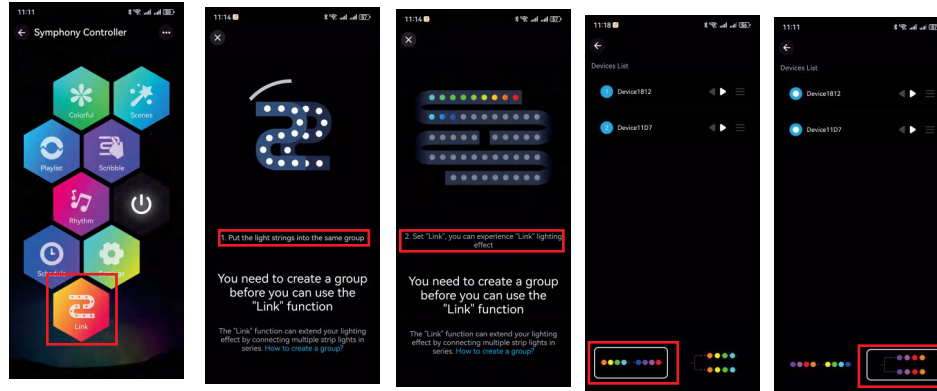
11:11

Symphony Controller

Colorful

Scenes

Playlist

Scribble

Rhythm

Schedule

Link

11:14

1. Put the light strings into the same group

You need to create a group before you can use the "Link" function

The "Link" function can extend your lighting effect by connecting multiple strip lights in series. How to create a group?

11:14

2. Set "Link", you can experience "Link" lighting effect

You need to create a group before you can use the "Link" function

The "Link" function can extend your lighting effect by connecting multiple strip lights in series. How to create a group?

11:18

Devices List

1 Device1812

2 Device11D7

11:11

Devices List

Device1812

Device11D7